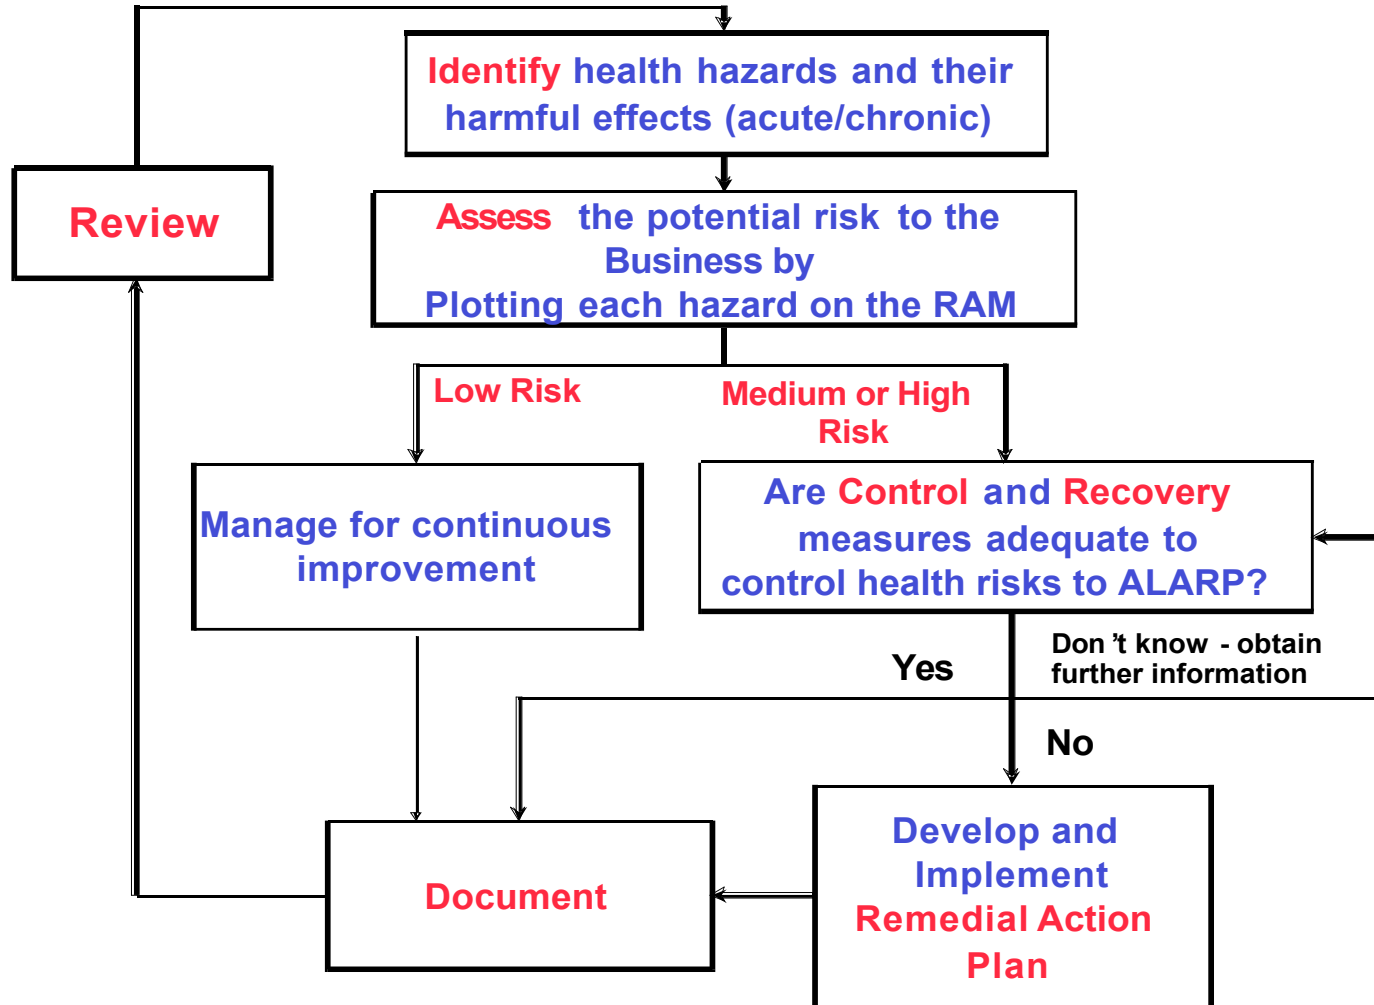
Identify health hazards and their harmful effects (acute/chronic)

Review

Assess the potential risk to the Business by Plotting each hazard on the RAM

Low Risk

Medium or High Risk

Manage for continuous improvement

Are Control and Recovery measures adequate to control health risks to ALARP?

Yes

Don 't know - obtain further information

No

Document

Develop and Implement Remedial Action Plan